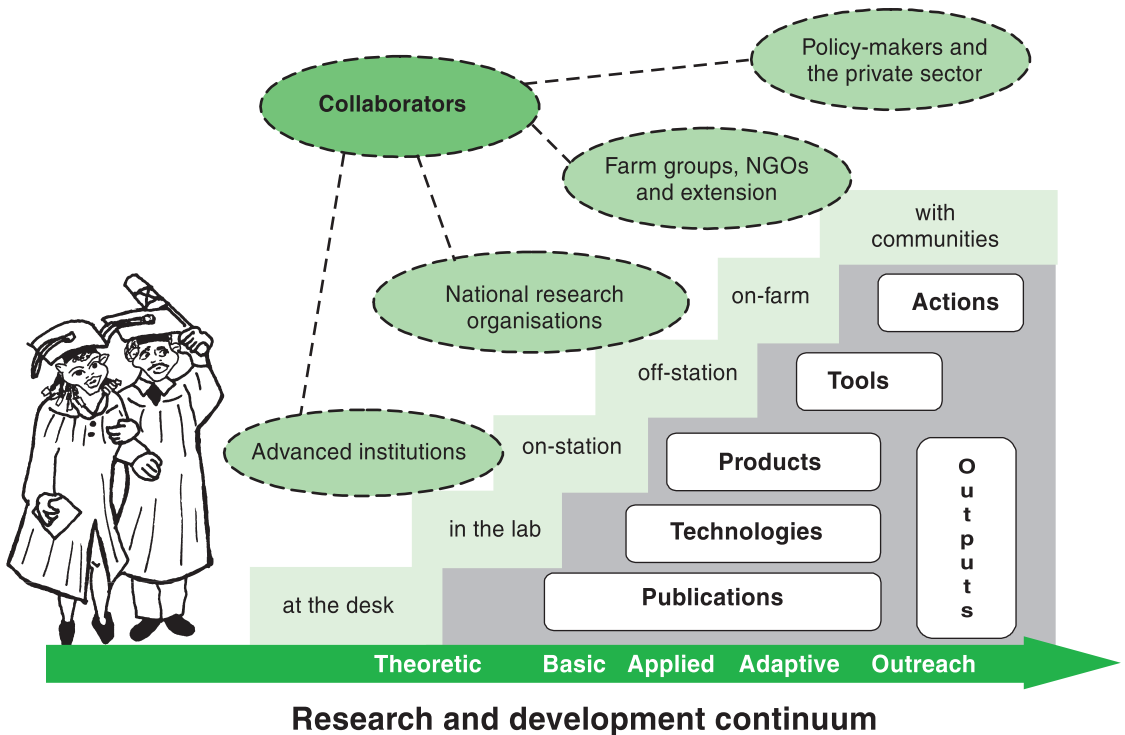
Policy-makers and the private sector

Collaborators

Farm groups, NGOs and extension

with communities

National research organisations

on-farm

Actions

off-station

Tools

Advanced institutions

on-station

Products

Outputs

in the lab

Technologies

at the desk

Publications

Theoretic Basic Applied Adaptive Outreach

Research and development continuum